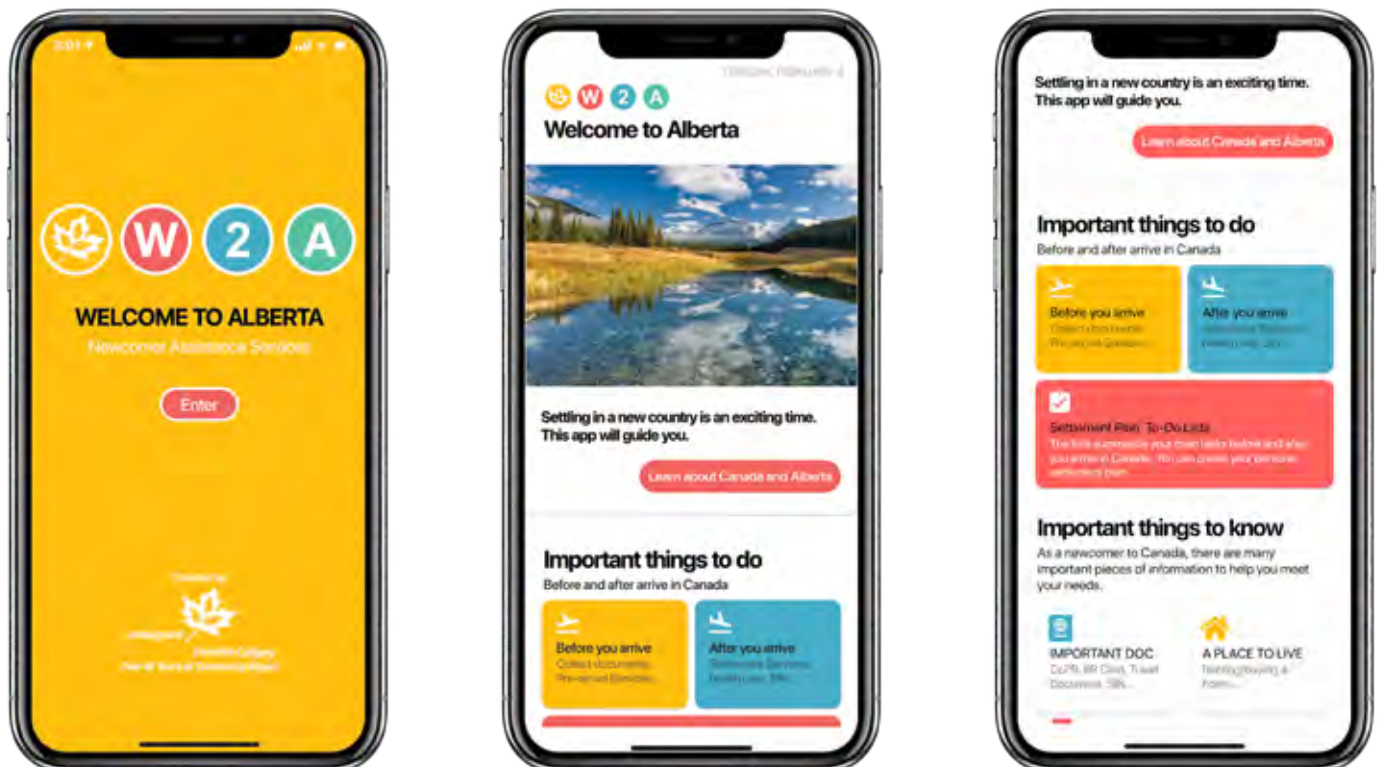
W 2 A

WELCOME TO ALBERTA

Newcomer Assistance Services

Enter

Created by

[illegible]

W 2 A

Welcome to Alberta

Settling in a new country is an exciting time. This app will guide you.

Learn about Canada and Alberta

Important things to do

Before and after arrive in Canada

Before you arrive

Collect documents, Pre-arrival Services...

After you arrive

Settlement Services, health care, SIN...

Settling in a new country is an exciting time. This app will guide you.

Learn about Canada and Alberta

Important things to do

Before and after arrive in Canada

Before you arrive

Collect documents, Pre-arrival Services...

After you arrive

Settlement Services, health care, SIN...

Settlement Plan To-Do Lists

The lists summarize your main tasks before and after you arrive in Canada. You can create your personal settlement plan...

Important things to know

As a newcomer to Canada, there are many important pieces of information to help you meet your needs.

IMPORTANT DOC

CoPR, PR Card, Travel Document, SIN...

A PLACE TO LIVE

Renting/buying a home...